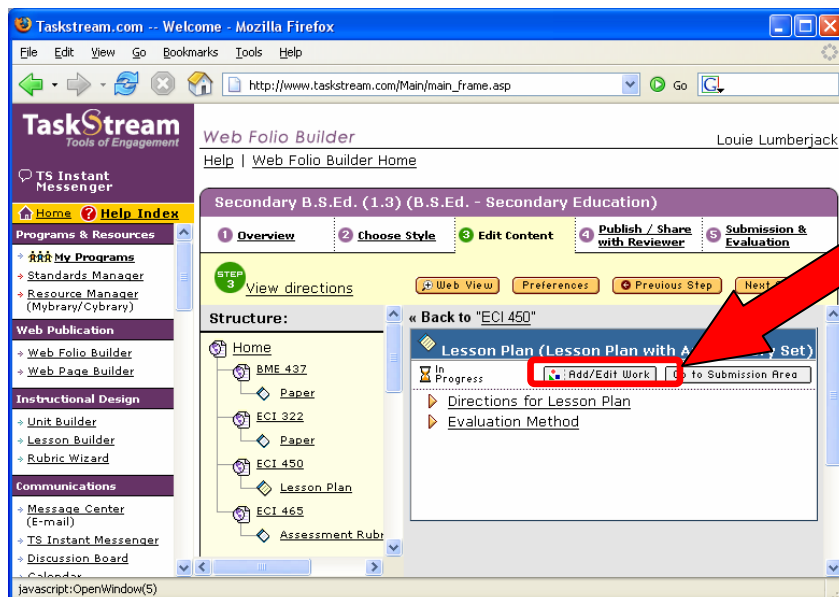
Taskstream.com -- Welcome - Mozilla Firefox

File Edit View Go Bookmarks Tools Help

http://www.taskstream.com/Main/main_frame.asp

Go

TaskStream Tools of Engagement

TS Instant Messenger

Home Help Index

Programs & Resources

My Programs

Standards Manager

Resource Manager (Mybrary/Cybrary)

Web Publication

Web Folio Builder

Web Page Builder

Instructional Design

Unit Builder

Lesson Builder

Rubric Wizard

Communications

Message Center (E-mail)

TS Instant Messenger

Discussion Board

Calendar

Web Folio Builder

Louie Lumberjack

Help | Web Folio Builder Home

Secondary B.S.Ed. (1.3) (B.S.Ed. - Secondary Education)

1 Overview

2 Choose Style

3 Edit Content

4 Publish / Share with Reviewer

5 Submission & Evaluation

STEP 3 View directions

Web View

Preferences

Previous Step

Next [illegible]

Structure:

Home

BME 437

Paper

ECI 322

Paper

ECI 450

Lesson Plan

ECI 465

Assessment Rubr

« Back to "ECI 450"

Lesson Plan (Lesson Plan with A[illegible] Set)

In Progress

Add/Edit Work

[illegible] to Submission Area

Directions for Lesson Plan

Evaluation Method

javascript:OpenWindow(5)